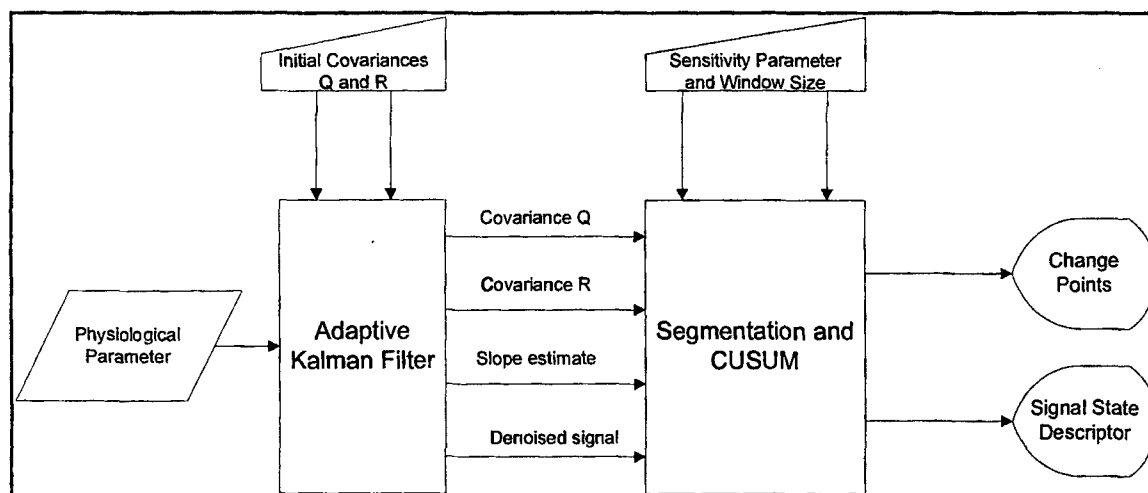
Initial Covariances Q and R

Sensitivity Parameter and Window Size

Physiological Parameter

Adaptive Kalman Filter

Covariance Q

Covariance R

Slope estimate

Denoised signal

Segmentation and CUSUM

Change Points

Signal State Descriptor